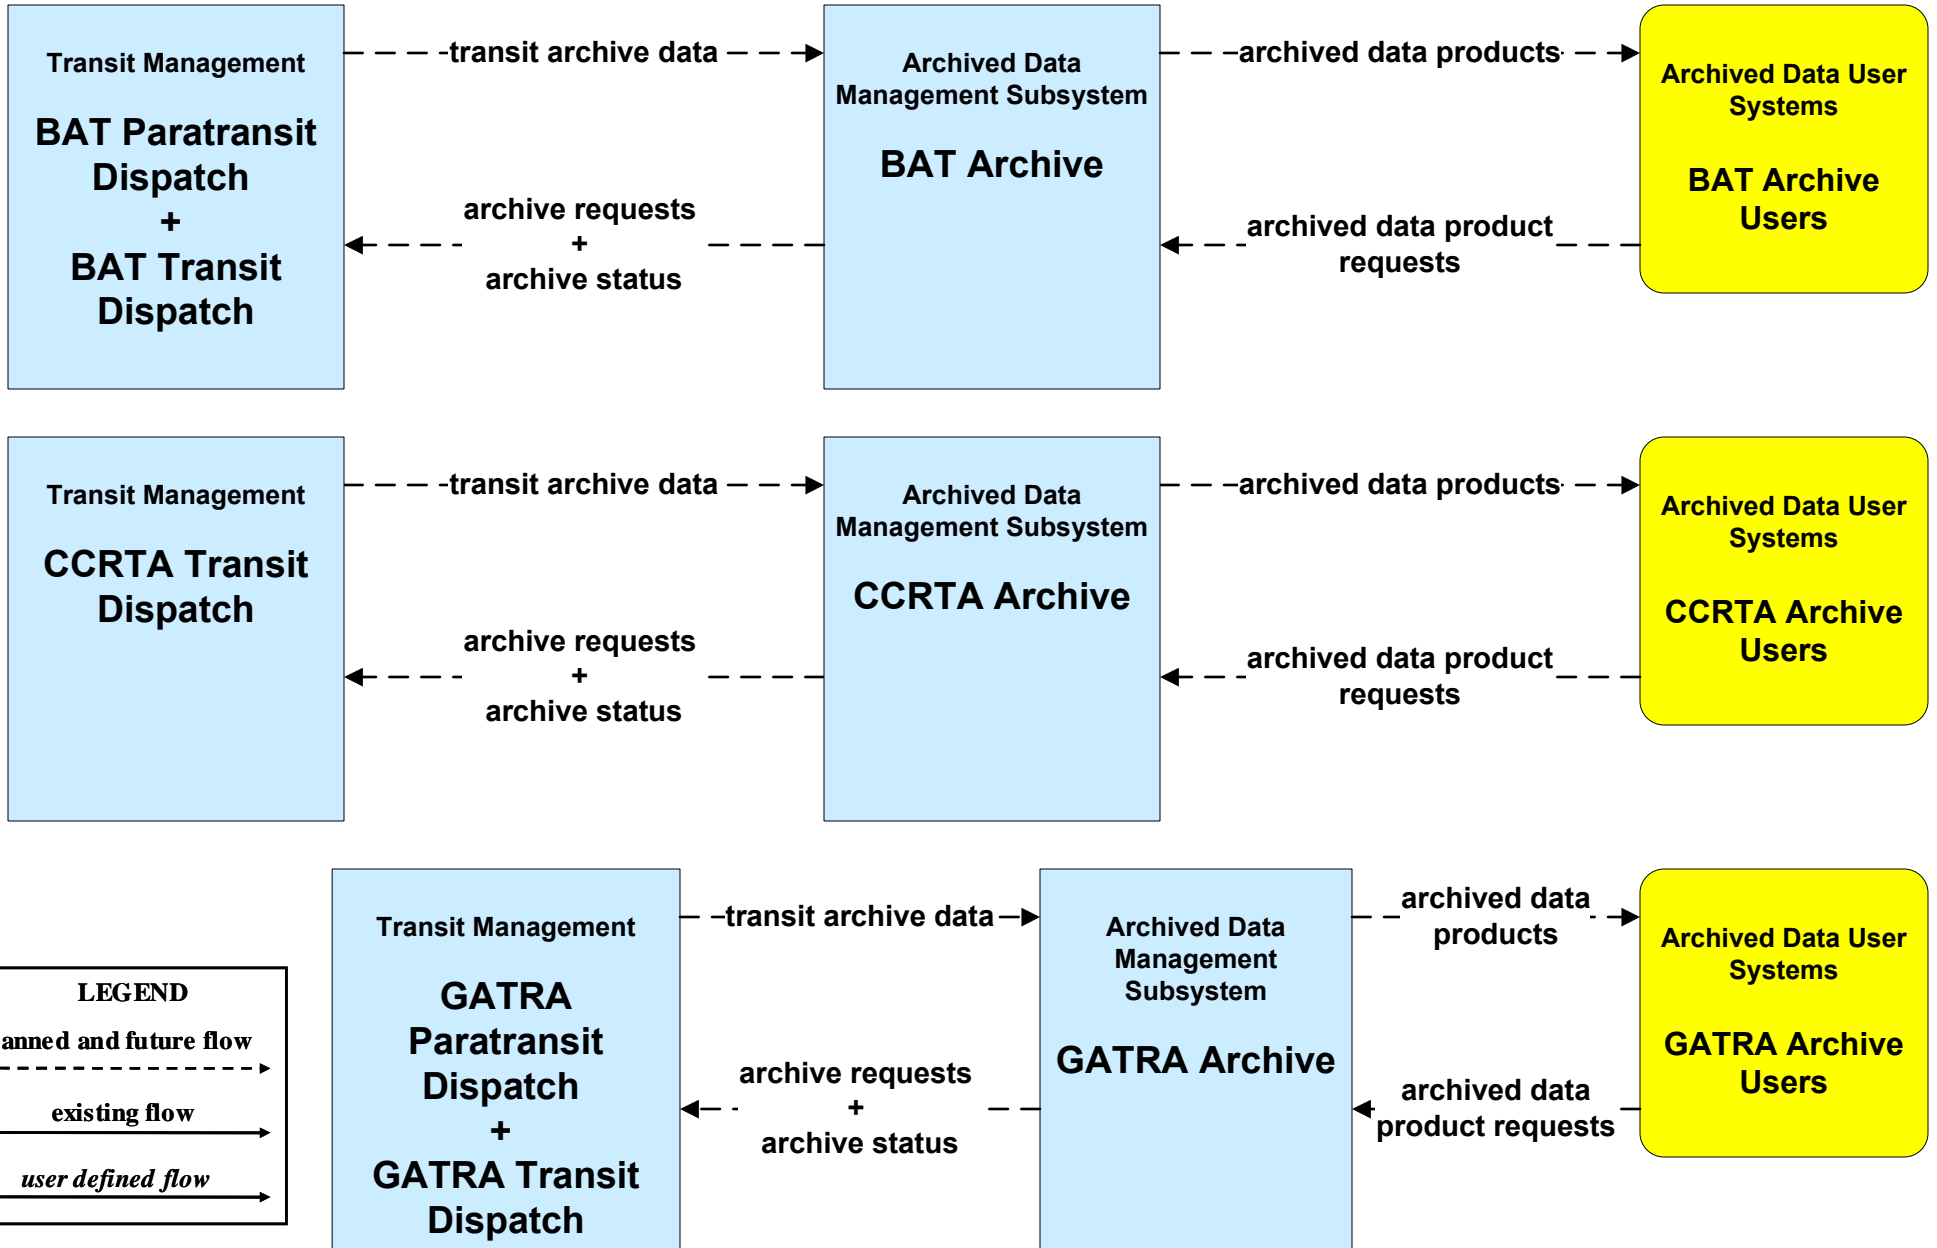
Transit Management

BAT Paratransit Dispatch + BAT Transit Dispatch

transit archive data

Archived Data Management Subsystem

BAT Archive

archived data products

Archived Data User Systems

BAT Archive Users

archive requests + archive status

archived data product requests

Transit Management

CCRTA Transit Dispatch

transit archive data

Archived Data Management Subsystem

CCRTA Archive

archived data products

Archived Data User Systems

CCRTA Archive Users

archive requests + archive status

archived data product requests

Transit Management

GATRA Paratransit Dispatch + GATRA Transit Dispatch

transit archive data

Archived Data Management Subsystem

GATRA Archive

archived data products

Archived Data User Systems

GATRA Archive Users

archive requests + archive status

archived data product requests

LEGEND

anned and future flow

existing flow

user defined flow